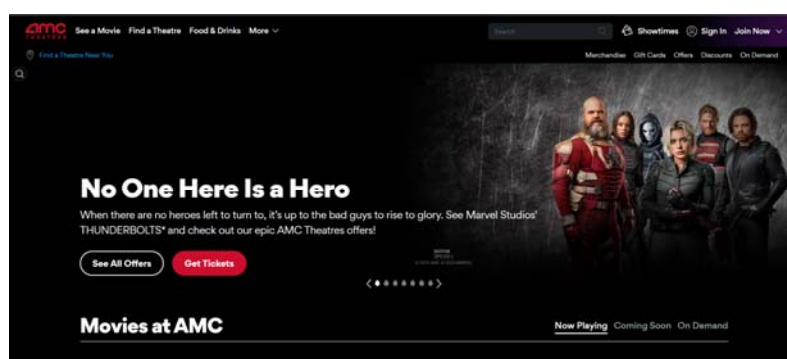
amc THEATRES See a Movie Find a Theatre Food & Drinks More

Search

Showtimes Sign In Join Now

Find a Theatre Near You

Merchandise Gift Cards Offers Discounts On Demand

No One Here Is a Hero

When there are no heroes left to turn to, it's up to the bad guys to rise to glory. See Marvel Studios' THUNDERBOLTS* and check out our epic AMC Theatres offers!

See All Offers Get Tickets

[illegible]

Movies at AMC

Now Playing Coming Soon On Demand